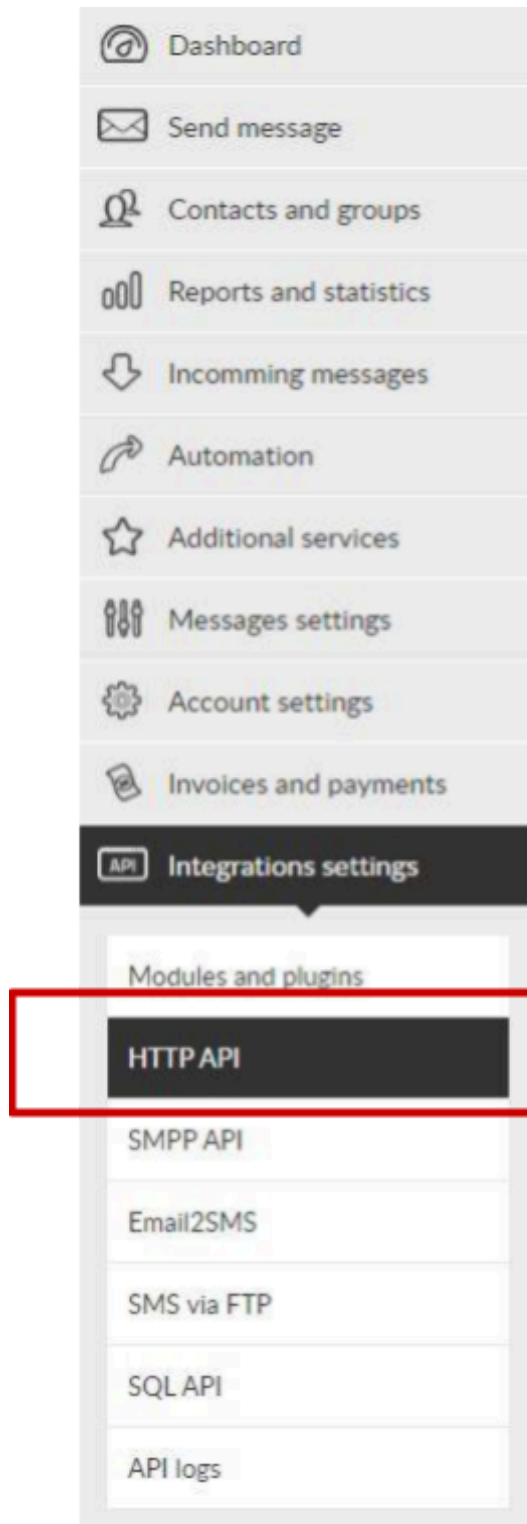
Dashboard

Send message

Contacts and groups

Reports and statistics

Incomming messages

Automation

Additional services

Messages settings

Account settings

Invoices and payments

API Integrations settings

Modules and plugins

HTTP API

SMPP API

Email2SMS

SMS via FTP

SQL API

API logs